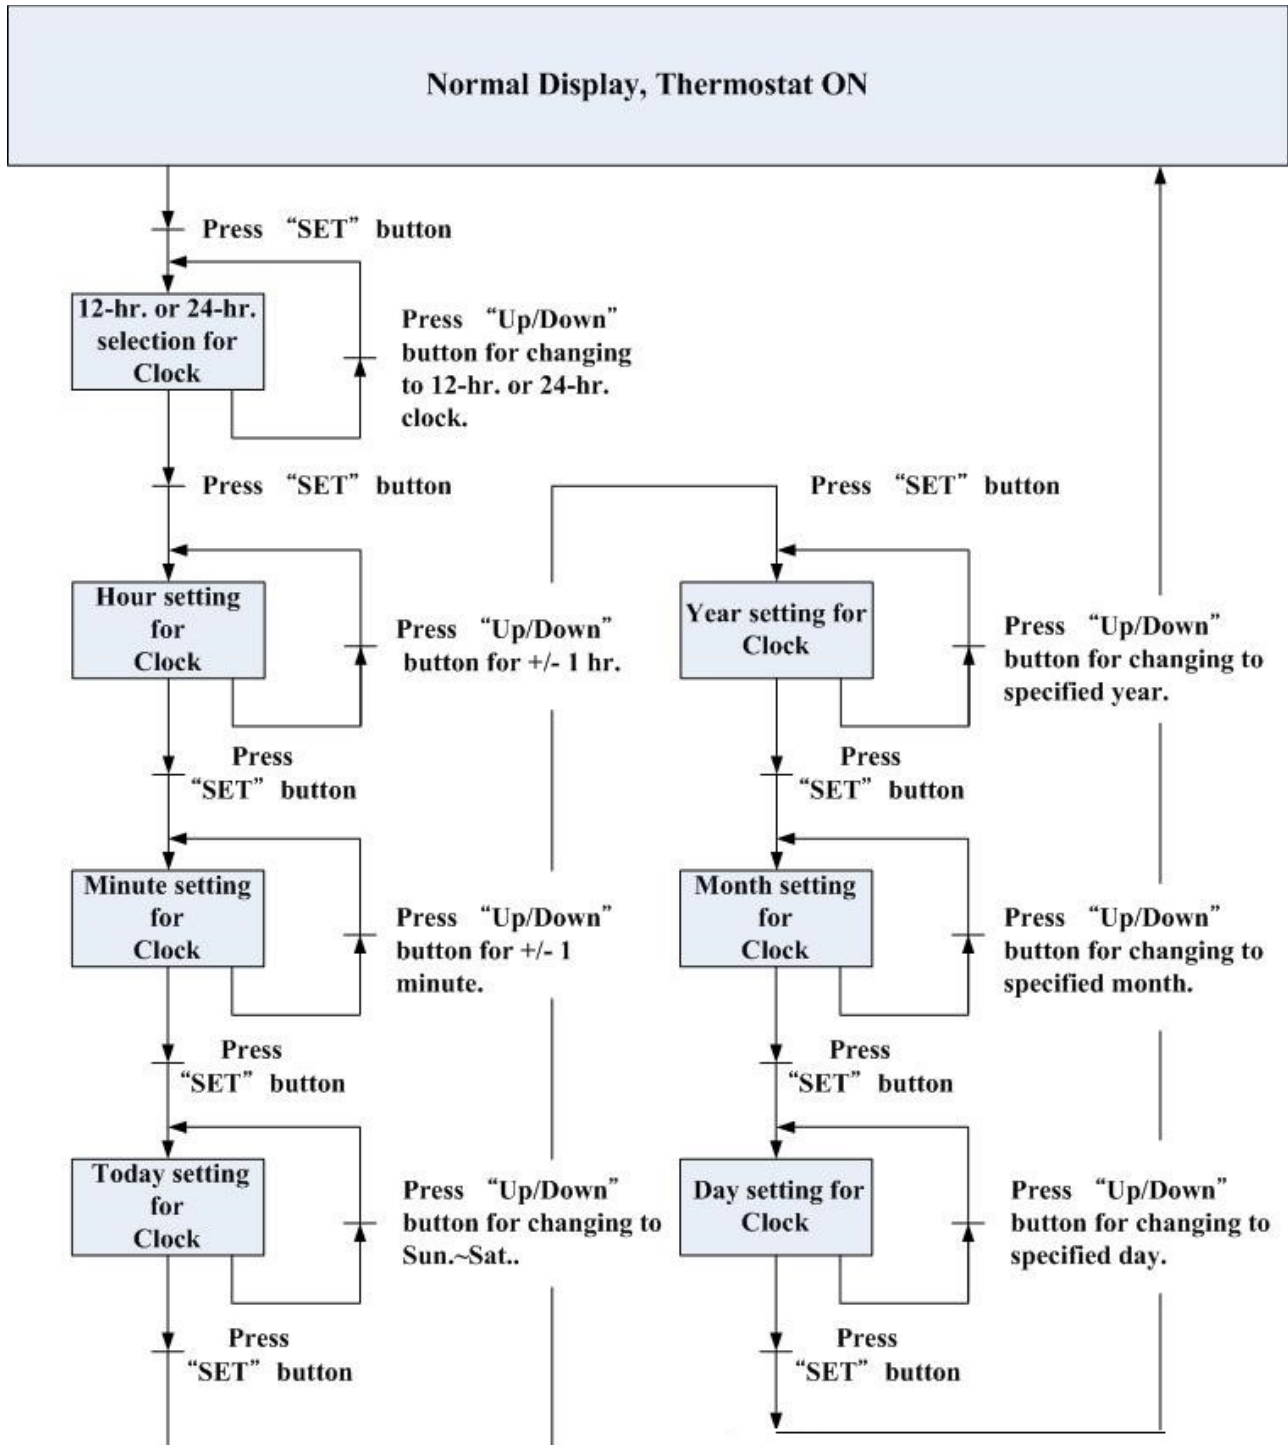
Normal Display, Thermostat ON

Press "SET" button

12-hr. or 24-hr. selection for Clock

Press "Up/Down" button for changing to 12-hr. or 24-hr. clock.

Press "SET" button

Press "SET" button

Hour setting for Clock

Press "Up/Down" button for +/- 1 hr.

Year setting for Clock

Press "Up/Down" button for changing to specified year.

Press "SET" button

Press "SET" button

Minute setting for Clock

Press "Up/Down" button for +/- 1 minute.

Month setting for Clock

Press "Up/Down" button for changing to specified month.

Press "SET" button

Press "SET" button

Today setting for Clock

Press "Up/Down" button for changing to Sun.~Sat..

Day setting for Clock

Press "Up/Down" button for changing to specified day.

Press "SET" button

Press "SET" button